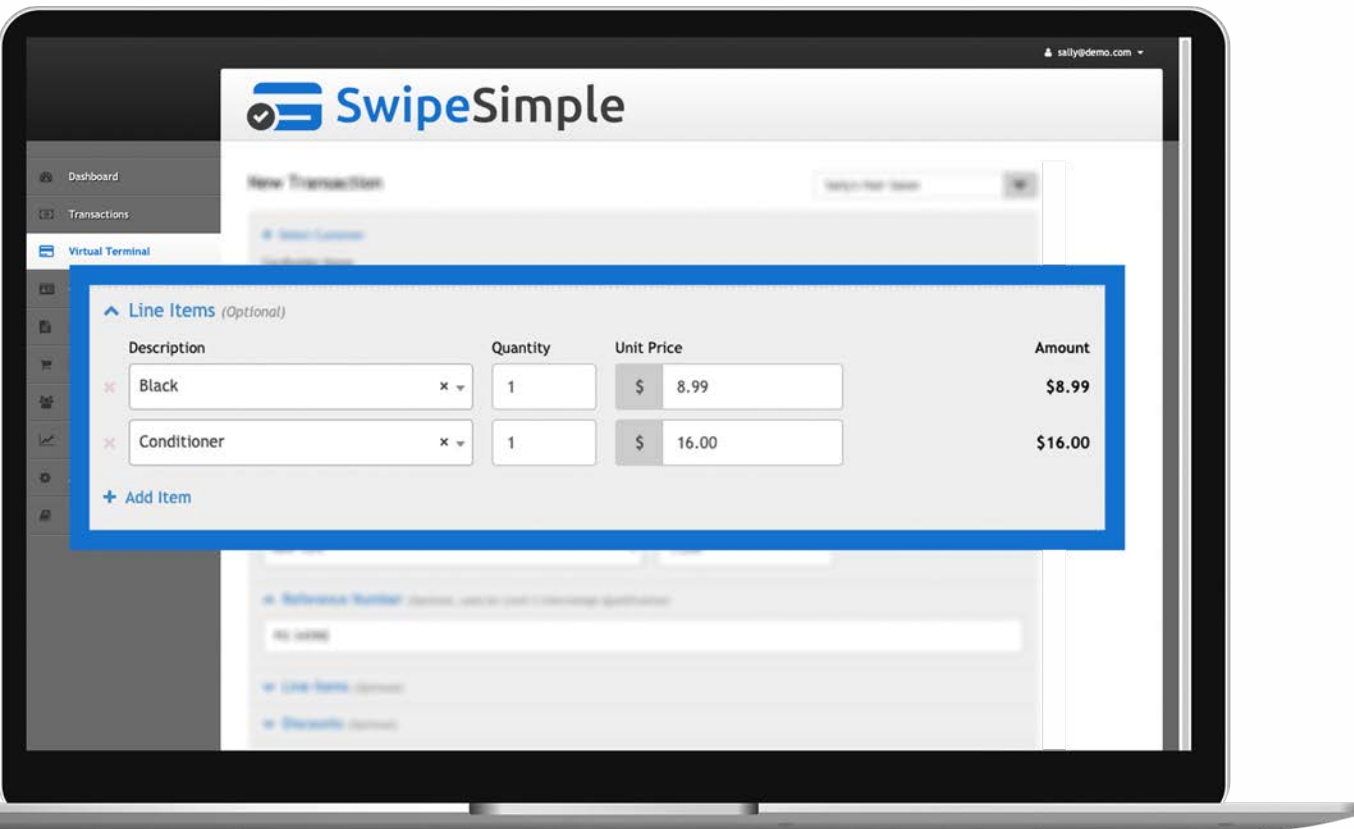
sally@demo.com

SwipeSimple

Dashboard
Transactions
Virtual Terminal

New Transaction

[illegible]

Line Items (Optional)

| | Description | Quantity | Unit Price | Amount |
|---|---|---|---|---|
| × | Black | 1 | $ 8.99 | $8.99 |
| × | Conditioner | 1 | $ 16.00 | $16.00 |

+ Add Item

Reference Number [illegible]

Line Items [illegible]

Discounts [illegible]